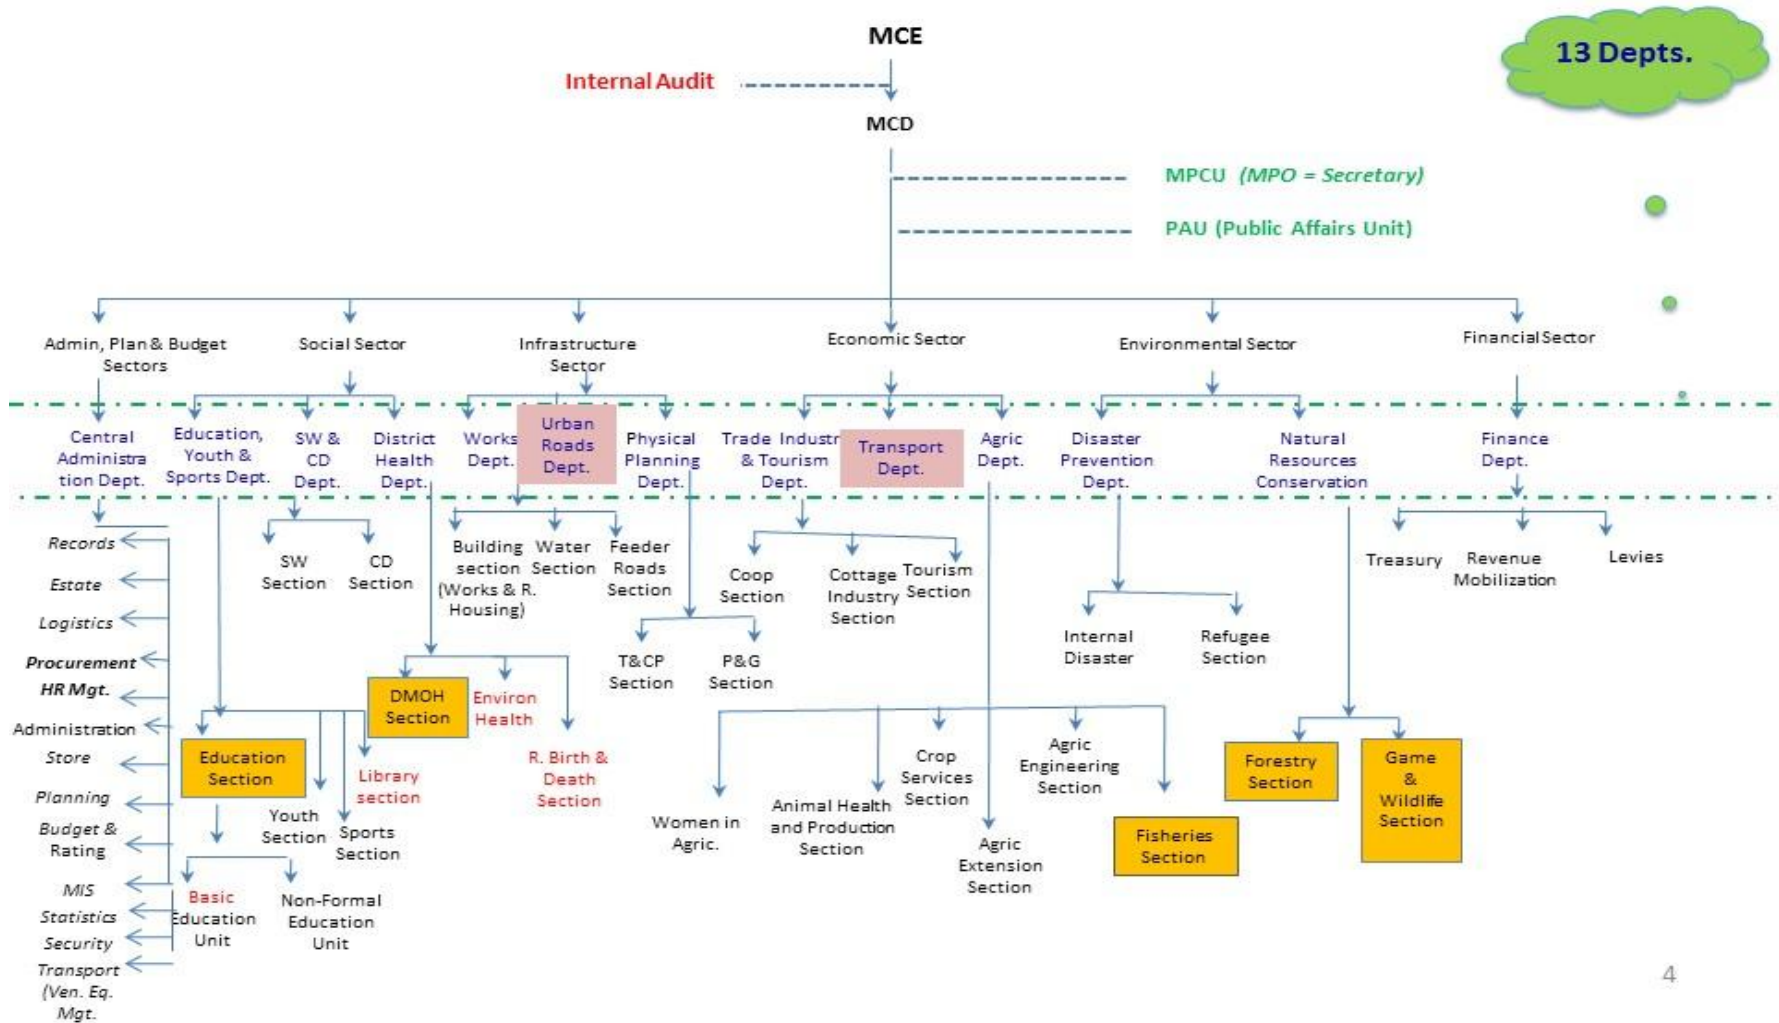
MCE

13 Depts.

Internal Audit

MCD

MPCU (MPO = Secretary)

PAU (Public Affairs Unit)

Admin, Plan & Budget Sectors

Social Sector

Infrastructure Sector

Economic Sector

Environmental Sector

Financial Sector

Central Administration Dept.

Education, Youth & Sports Dept.

SW & CD Dept.

District Health Dept.

Works Dept.

Urban Roads Dept.

Physical Planning Dept.

Trade Industr & Tourism Dept.

Transport Dept.

Agric Dept.

Disaster Prevention Dept.

Natural Resources Conservation

Finance Dept.

Records

Estate

Logistics

Procurement

HR Mgt.

Administration

Store

Planning

Budget & Rating

MIS

Statistics

Security

Transport (Ven. Eq. Mgt.

SW Section

CD Section

Building section (Works & R. Housing)

Water Section

Feeder Roads Section

Coop Section

Cottage Industry Section

Tourism Section

Internal Disaster

Refugee Section

Treasury

Revenue Mobilization

Levies

T&CP Section

P&G Section

DMOH Section

Environ Health

R. Birth & Death Section

Education Section

Library section

Youth Section

Sports Section

Basic Education Unit

Non-Formal Education Unit

Women in Agric.

Animal Health and Production Section

Crop Services Section

Agric Engineering Section

Agric Extension Section

Fisheries Section

Forestry Section

Game & Wildlife Section

4